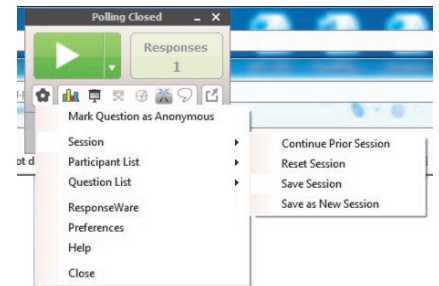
Polling Closed _ X

Responses
1

Mark Question as Anonymous

Session
Participant List
Question List

ResponseWare
Preferences
Help

Close

Continue Prior Session
Reset Session
Save Session
Save as New Session

ot d